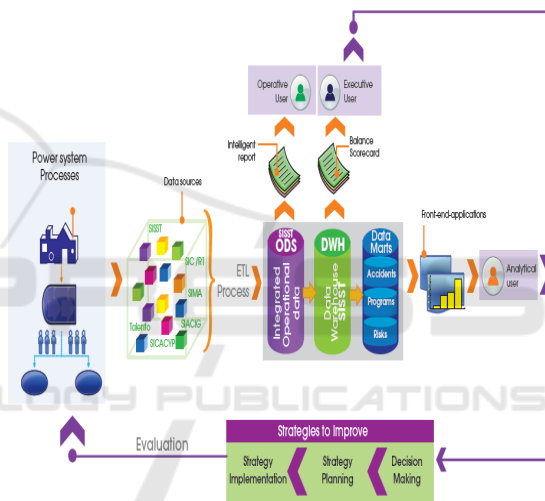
Operative User

Executive User

Intelligent report

Balance Scorecard

Power system Processes

Data sources

SISST

SIC/R1

SIMA

Talento

SIACIG

SICACYP

ETL Process

SISST ODS

Integrated Operational data

DWH

Data Warehouse SISST

Data Marts

Accidents

Programs

Risks

Front-end-applications

Analytical user

LOGY PUBLICATIONS

Evaluation

Strategies to Improve

Strategy Implementation

Strategy Planning

Decision Making